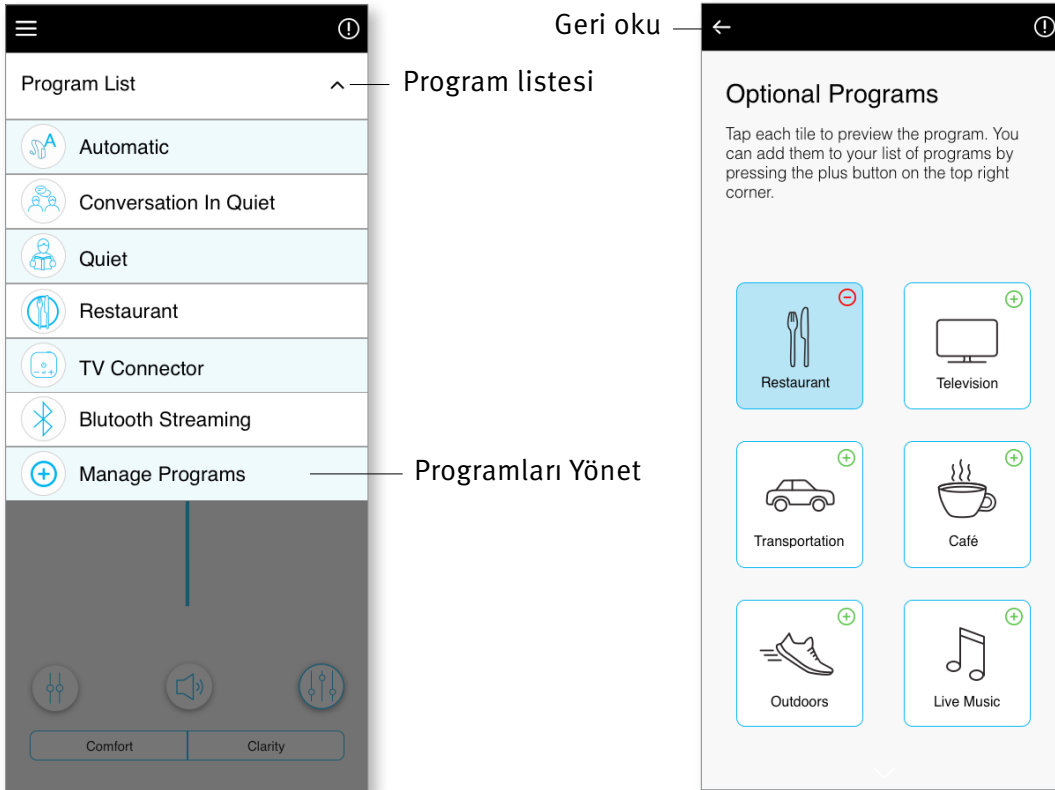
Program List

Program listesi

Automatic

Conversation In Quiet

Quiet

Restaurant

TV Connector

Blutooth Streaming

Manage Programs

Programları Yönet

Comfort

Clarity

Geri oku

Optional Programs

Tap each tile to preview the program. You can add them to your list of programs by pressing the plus button on the top right corner.

Restaurant

Television

Transportation

Café

Outdoors

Live Music